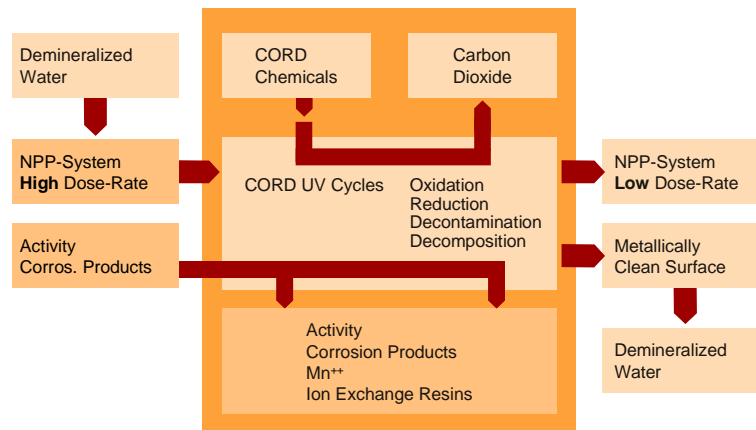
Demineralized Water

NPP-System **High** Dose-Rate

Activity Corros. Products

CORD Chemicals

Carbon Dioxide

CORD UV Cycles

Oxidation
Reduction
Decontamination
Decomposition

Activity
Corrosion Products
$Mn^{++}$
Ion Exchange Resins

NPP-System **Low** Dose-Rate

Metallically Clean Surface

Demineralized Water